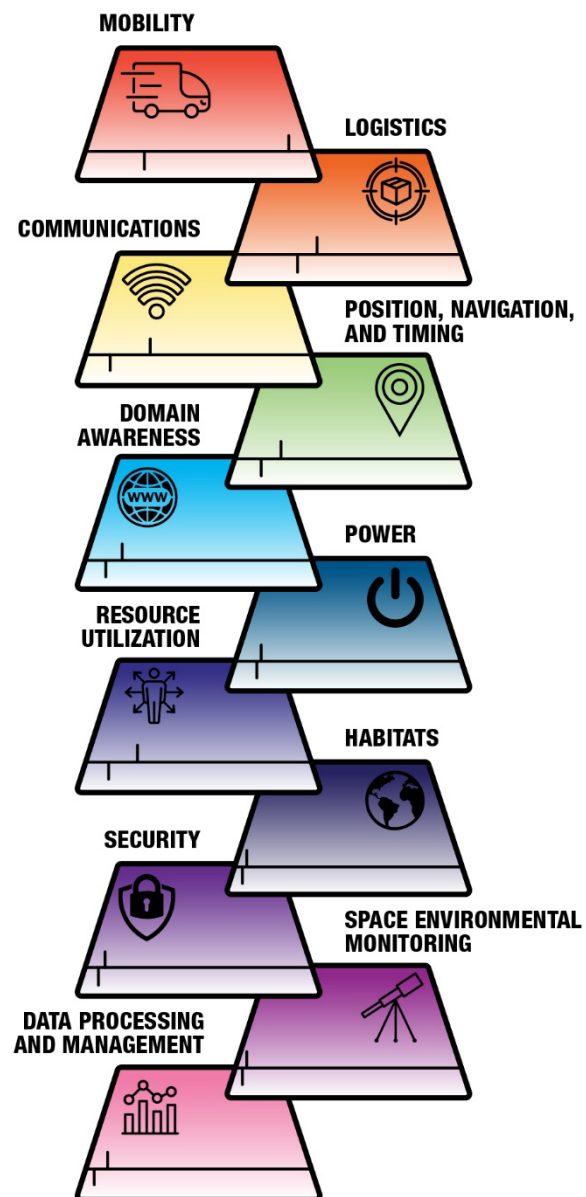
MOBILITY

LOGISTICS

COMMUNICATIONS

POSITION, NAVIGATION, AND TIMING

DOMAIN AWARENESS

WWW

POWER

RESOURCE UTILIZATION

HABITATS

SECURITY

SPACE ENVIRONMENTAL MONITORING

DATA PROCESSING AND MANAGEMENT